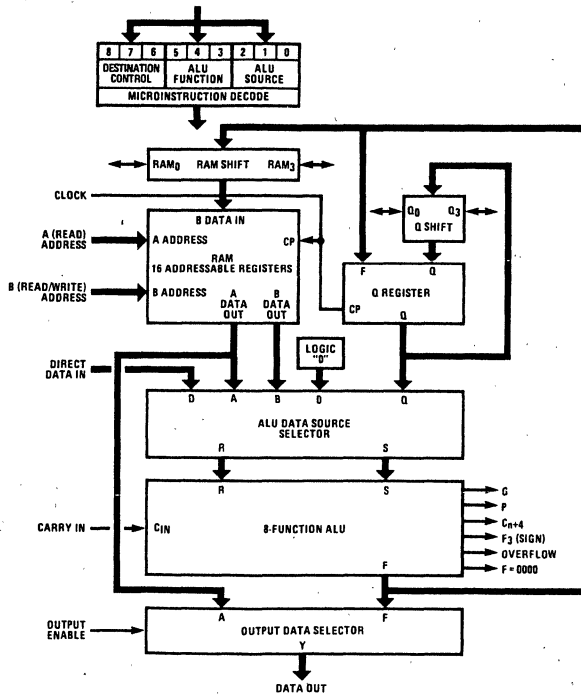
8 7 6 5 4 3 2 1 0
DESTINATION CONTROL
ALU FUNCTION
ALU SOURCE
MICROINSTRUCTION DECODE

$RAM_0$ RAM SHIFT $RAM_3$

CLOCK

B DATA IN

$Q_0$ $Q_3$
Q SHIFT

A (READ) ADDRESS
A ADDRESS
CP
RAM
16 ADDRESSABLE REGISTERS

B (READ/WRITE) ADDRESS
B ADDRESS
A DATA OUT
B DATA OUT

F Q
Q REGISTER
CP
Q

LOGIC "0"

DIRECT DATA IN

D A B O Q
ALU DATA SOURCE SELECTOR
R S

R S
CARRY IN
$C_{IN}$
8-FUNCTION ALU
G
P
$C_{n+4}$
$F_3$ (SIGN)
OVERFLOW
F = 0000
F

A F
OUTPUT ENABLE
OUTPUT DATA SELECTOR
Y

DATA OUT